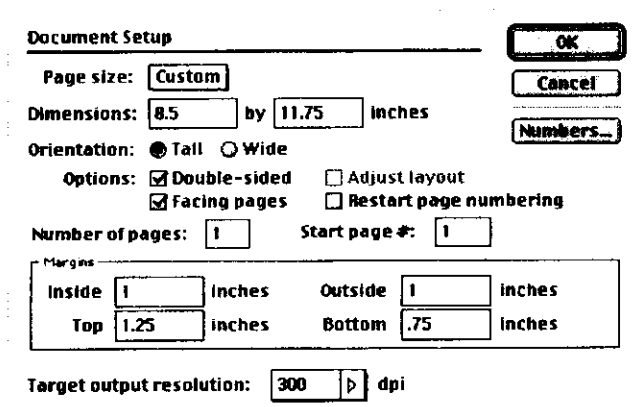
Document Setup

OK

Cancel

Numbers...

Page size: Custom

Dimensions: 8.5 by 11.75 inches

Orientation: Tall Wide

Options: Double-sided Adjust layout

Facing pages Restart page numbering

Number of pages: 1 Start page #: 1

Margins

Inside 1 inches Outside 1 inches

Top 1.25 inches Bottom .75 inches

Target output resolution: 300 dpi